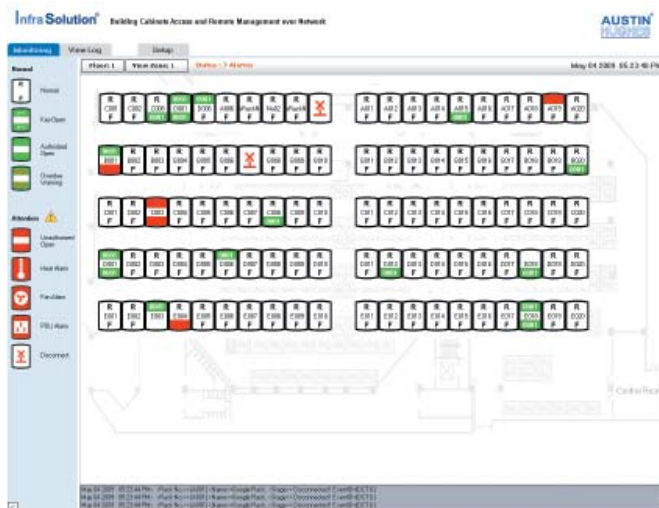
InfraSolution® Building Cabinets Access and Remote Management over Network

AUSTIN HUGHES

Monitoring | View Log | Setup

Floor: 1 | View Row: 1 | Status : 7 Alarms

May 04 2009 05:23:40 PM

Normal

Normal

Key Open

Authorized Open

Overdue Warning

Attention

Unauthorized Open

Heat Alarm

Fan Alarm

PSU Alarm

Disconnect

C001 C002 C006 D001 D002 D006 iRack4 iRack2 iRack6

A011 A012 A013 A014 A015 A016 A017 A018 A019 A020

B001 B002 B003 B004 B005 B006 B007 B008 B009 B010

B011 B012 B013 B014 B015 B016 B017 B018 B019 B020

C001 C002 C003 C004 C005 C006 C007 C008 C009 C010

C011 C012 C013 C014 C015 C016 C017 C018 C019 C020

D001 D002 D003 D004 D005 D006 D007 D008 D009 D010

D011 D012 D013 D014 D015 D016 D017 D018 D019 D020

E001 E002 E003 E004 E005 E006 E007 E008 E009 E010

E011 E012 E013 E014 E015 E016 E017 E018 E019 E020

Control Room

May 04 2009 05:23:44 PM - iRack No.<<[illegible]>> Name<Google Rack> Stage<Disconnected> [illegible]
May 04 2009 05:23:44 PM - iRack No.<<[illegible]>> Name<Google Rack> Stage<Disconnected> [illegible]
May 04 2009 05:23:44 PM - iRack No.<<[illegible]>> Name<Google Rack> Stage<Disconnected> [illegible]